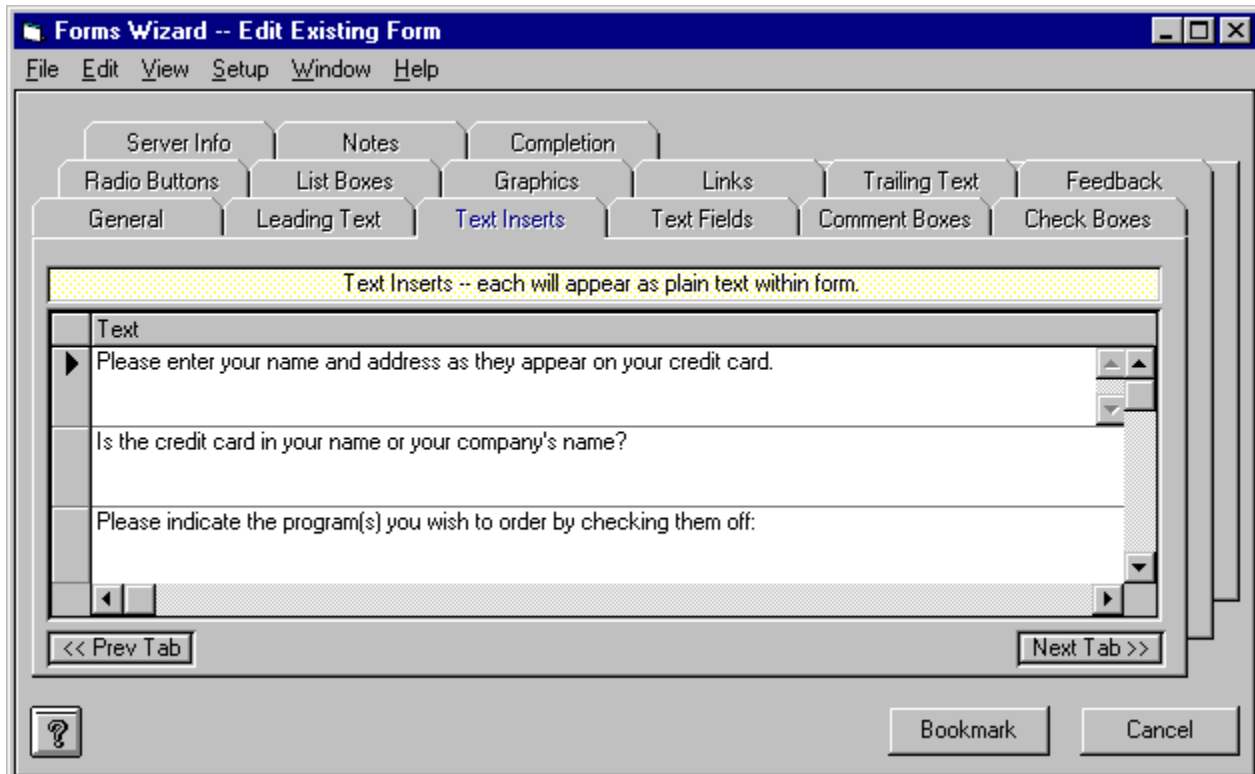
Forms Wizard -- Edit Existing Form

File Edit View Setup Window Help

Server Info | Notes | Completion
Radio Buttons | List Boxes | Graphics | Links | Trailing Text | Feedback
General | Leading Text | Text Inserts | Text Fields | Comment Boxes | Check Boxes

Text Inserts -- each will appear as plain text within form.

| Text |
|---|
| Please enter your name and address as they appear on your credit card. |
| Is the credit card in your name or your company's name? |
| Please indicate the program(s) you wish to order by checking them off: |

<< Prev Tab

Next Tab >>

?

Bookmark

Cancel